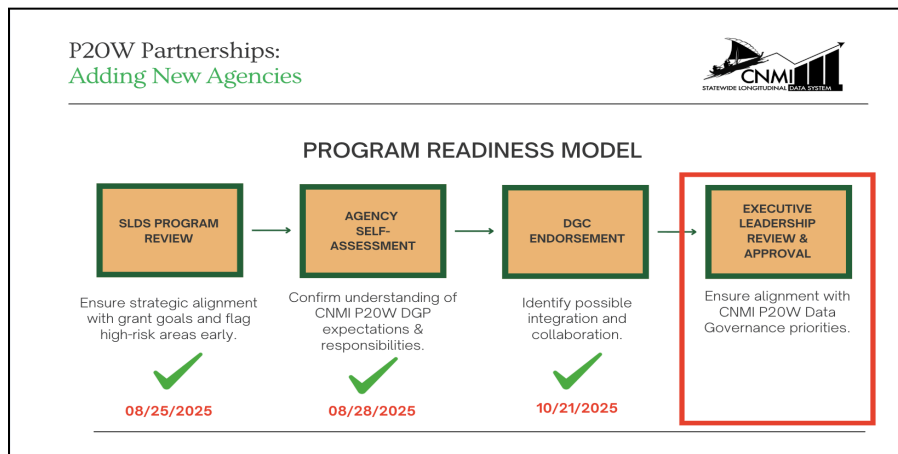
P20W Partnerships:
Adding New Agencies

CNMI
STATEWIDE LONGITUDINAL DATA SYSTEM

PROGRAM READINESS MODEL

SLDS PROGRAM REVIEW

Ensure strategic alignment with grant goals and flag high-risk areas early.

08/25/2025

AGENCY SELF-ASSESSMENT

Confirm understanding of CNMI P20W DGP expectations & responsibilities.

08/28/2025

DGC ENDORSEMENT

Identify possible integration and collaboration.

10/21/2025

EXECUTIVE LEADERSHIP REVIEW & APPROVAL

Ensure alignment with CNMI P20W Data Governance priorities.